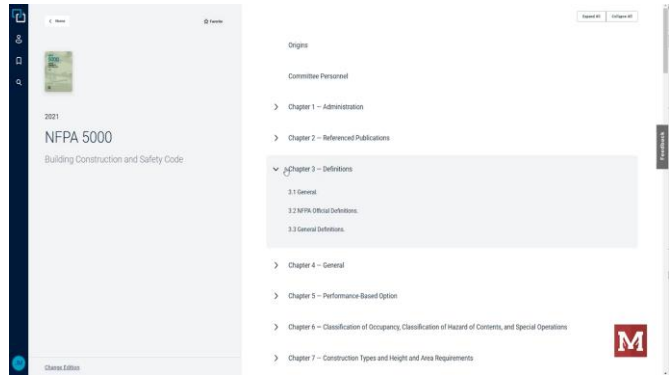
< Home

Favorite

2021

NFPA 5000

Building Construction and Safety Code

Change Edition

Expand All

Collapse All

Origins

Committee Personnel

Chapter 1 — Administration

Chapter 2 — Referenced Publications

Chapter 3 — Definitions

3.1 General.

3.2 NFPA Official Definitions.

3.3 General Definitions.

Chapter 4 — General

Chapter 5 — Performance-Based Option

Chapter 6 — Classification of Occupancy, Classification of Hazard of Contents, and Special Operations

Chapter 7 — Construction Types and Height and Area Requirements

Feedback

M